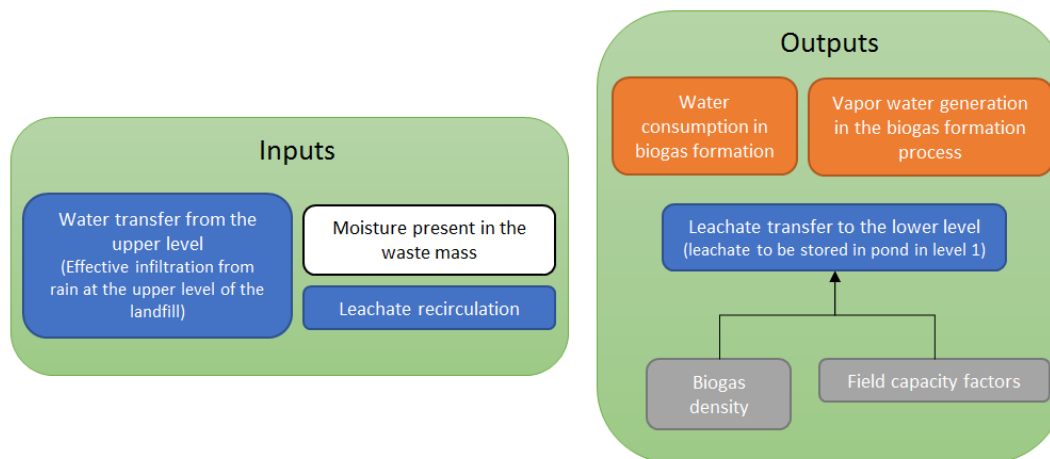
Inputs

Water transfer from the upper level (Effective infiltration from rain at the upper level of the landfill)

Moisture present in the waste mass

Leachate recirculation

Outputs

Water consumption in biogas formation

Vapor water generation in the biogas formation process

Leachate transfer to the lower level (leachate to be stored in pond in level 1)

Biogas density

Field capacity factors